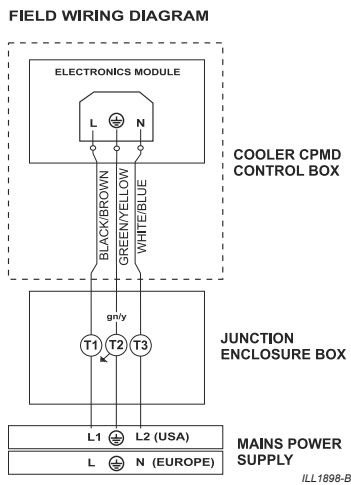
FIELD WIRING DIAGRAM

ELECTRONICS MODULE

L ⏚ N

BLACK/BROWN GREEN/YELLOW WHITE/BLUE

COOLER CPMD CONTROL BOX

gn/y

T1 T2 T3

JUNCTION ENCLOSURE BOX

L1 ⏚ L2 (USA)

L ⏚ N (EUROPE)

MAINS POWER SUPPLY

ILL1898-B